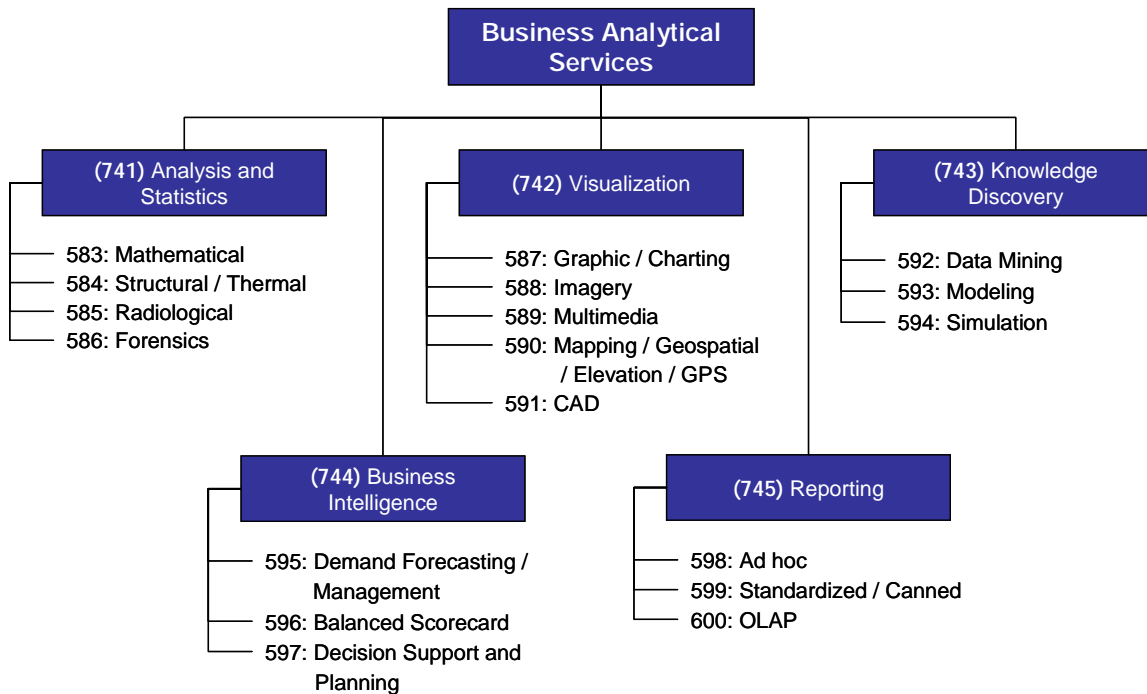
Business Analytical Services

(741) Analysis and Statistics

583: Mathematical
584: Structural / Thermal
585: Radiological
586: Forensics

(742) Visualization

587: Graphic / Charting
588: Imagery
589: Multimedia
590: Mapping / Geospatial / Elevation / GPS
591: CAD

(743) Knowledge Discovery

592: Data Mining
593: Modeling
594: Simulation

(744) Business Intelligence

595: Demand Forecasting / Management
596: Balanced Scorecard
597: Decision Support and Planning

(745) Reporting

598: Ad hoc
599: Standardized / Canned
600: OLAP